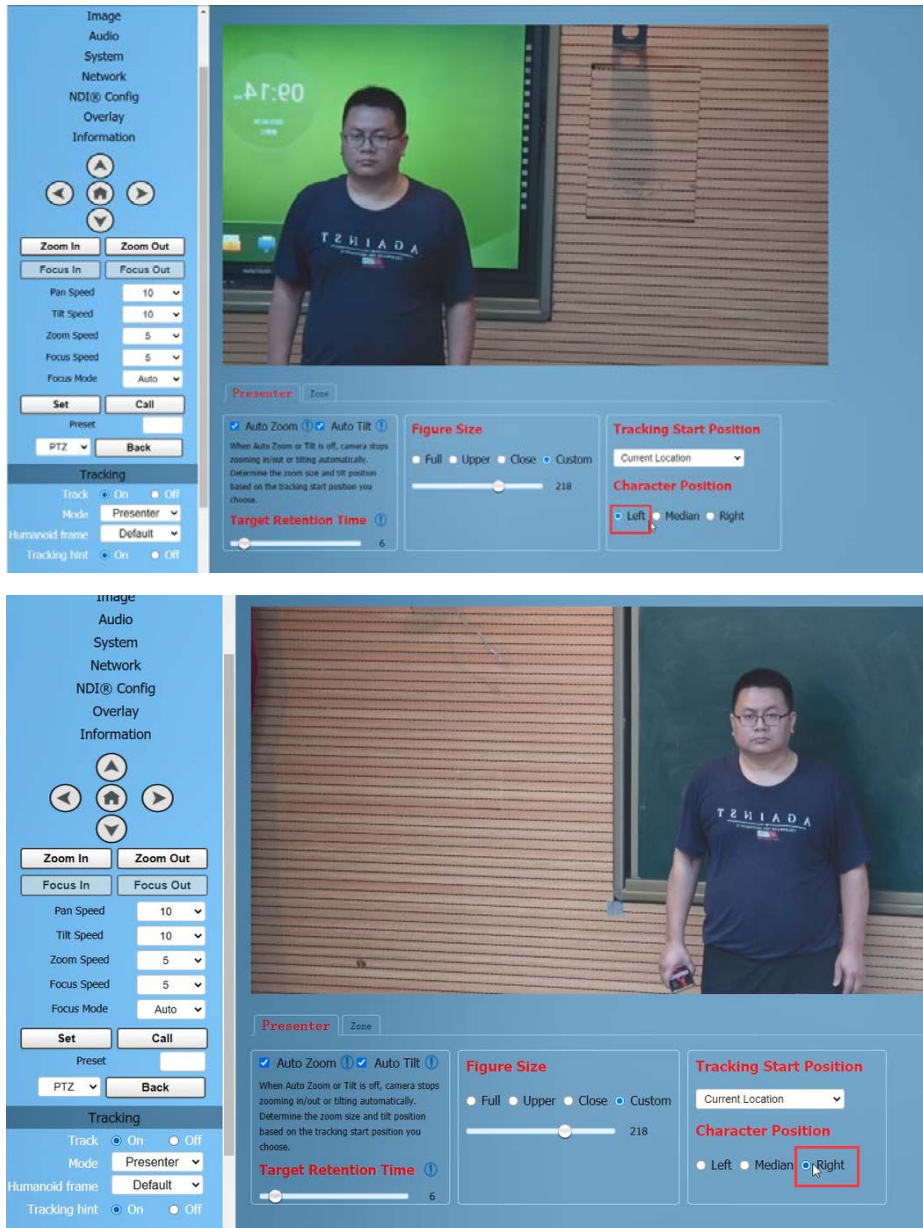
Image
Audio
System
Network
NDI® Config
Overlay
Information

Zoom In Zoom Out
Focus In Focus Out
Pan Speed 10
Tilt Speed 10
Zoom Speed 5
Focus Speed 5
Focus Mode Auto
Set Call
Preset
PTZ Back

Tracking
Track On Off
Mode Presenter
Humanoid frame Default
Tracking hint On Off

09:14

TSHIAGA

Presenter Zone

Auto Zoom Auto Tilt
When Auto Zoom or Tilt is off, camera stops zooming in/out or tilting automatically. Determine the zoom size and tilt position based on the tracking start position you choose.
Target Retention Time
6

Figure Size
Full Upper Close Custom
218

Tracking Start Position
Current Location
Character Position
Left Median Right

Image
Audio
System
Network
NDI® Config
Overlay
Information

Zoom In Zoom Out
Focus In Focus Out
Pan Speed 10
Tilt Speed 10
Zoom Speed 5
Focus Speed 5
Focus Mode Auto
Set Call
Preset
PTZ Back

Tracking
Track On Off
Mode Presenter
Humanoid frame Default
Tracking hint On Off

TSHIAGA

Presenter Zone

Auto Zoom Auto Tilt
When Auto Zoom or Tilt is off, camera stops zooming in/out or tilting automatically. Determine the zoom size and tilt position based on the tracking start position you choose.
Target Retention Time
6

Figure Size
Full Upper Close Custom
218

Tracking Start Position
Current Location
Character Position
Left Median Right